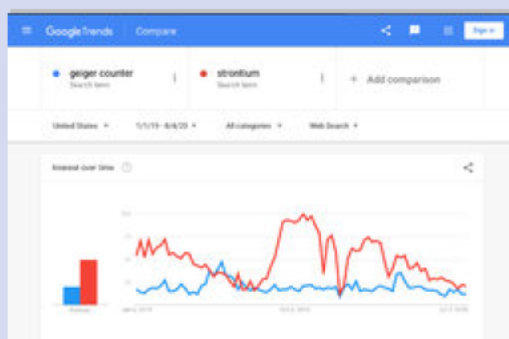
Google Trends Compare

Sign in

geiger counter
Search term

strontium
Search term

+ Add comparison

United States
1/1/19 - 8/4/20
All categories
Web Search

Interest over time

100
75
50
25

Average

Jan 1, 2019
Oct 2, 2019
Jul 2, 2020